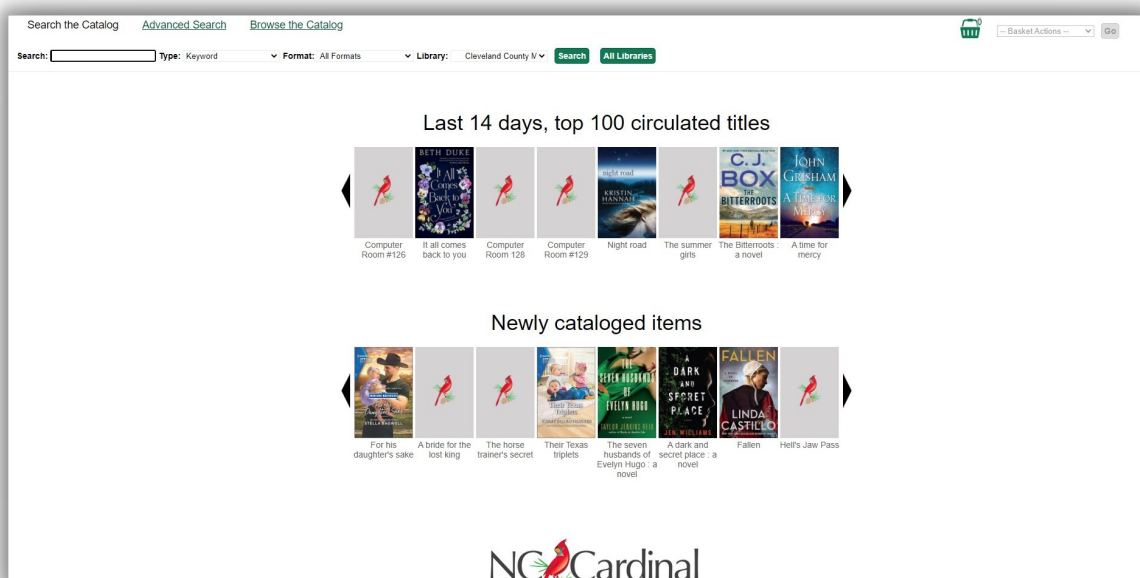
Search the Catalog Advanced Search Browse the Catalog

0

-- Basket Actions -- Go

Search: Type: Keyword Format: All Formats Library: Cleveland County M Search All Libraries

Last 14 days, top 100 circulated titles

BETH DUKE It All Comes Back to You

night road KRISTIN HANNAH

C. J. BOX THE BITTERROOTS

JOHN GRISHAM A TIME FOR MERCY

Computer Room #126

It all comes back to you

Computer Room 128

Computer Room #129

Night road

The summer girls

The Bitterroots : a novel

A time for mercy

Newly cataloged items

STELLA BAGWELL

Their Texas Triplets

THE SEVEN HUSBANDS OF EVELYN HUGO TAYLOR JENKINS REID

A DARK AND SECRET PLACE JEN WILLIAMS

FALLEN LINDA CASTILLO

For his daughter's sake

A bride for the lost king

The horse trainer's secret

Their Texas triplets

The seven husbands of Evelyn Hugo : a novel

A dark and secret place : a novel

Fallen

Hell's Jaw Pass

NC Cardinal